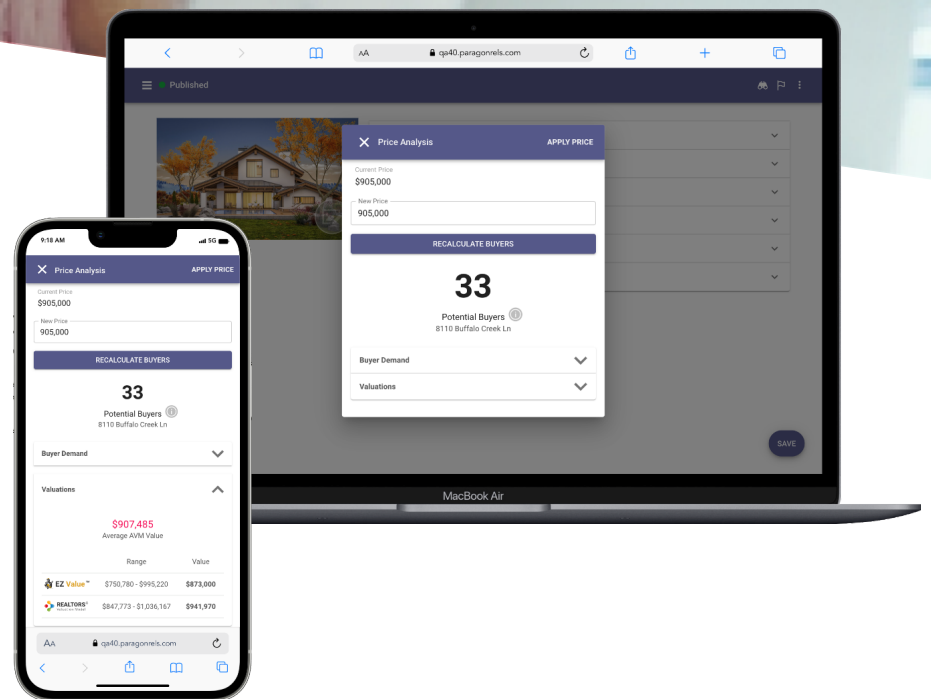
AA qa40.paragonrels.com

Published

Price Analysis
APPLY PRICE

Current Price
$905,000

New Price
905,000

RECALCULATE BUYERS

33
Potential Buyers
8110 Buffalo Creek Ln

Buyer Demand

Valuations

SAVE

MacBook Air

9:18 AM
5G

Price Analysis
APPLY PRICE

Current Price
$905,000

New Price
905,000

RECALCULATE BUYERS

33
Potential Buyers
8110 Buffalo Creek Ln

Buyer Demand

Valuations

$907,485
Average AVM Value

| | Range | Value |
|---|---|---|
| EZ Value™ | \$750,780 - \$995,220 | **\$873,000** |
| REALTORS® | \$847,773 - \$1,036,167 | **\$941,970** |

AA qa40.paragonrels.com